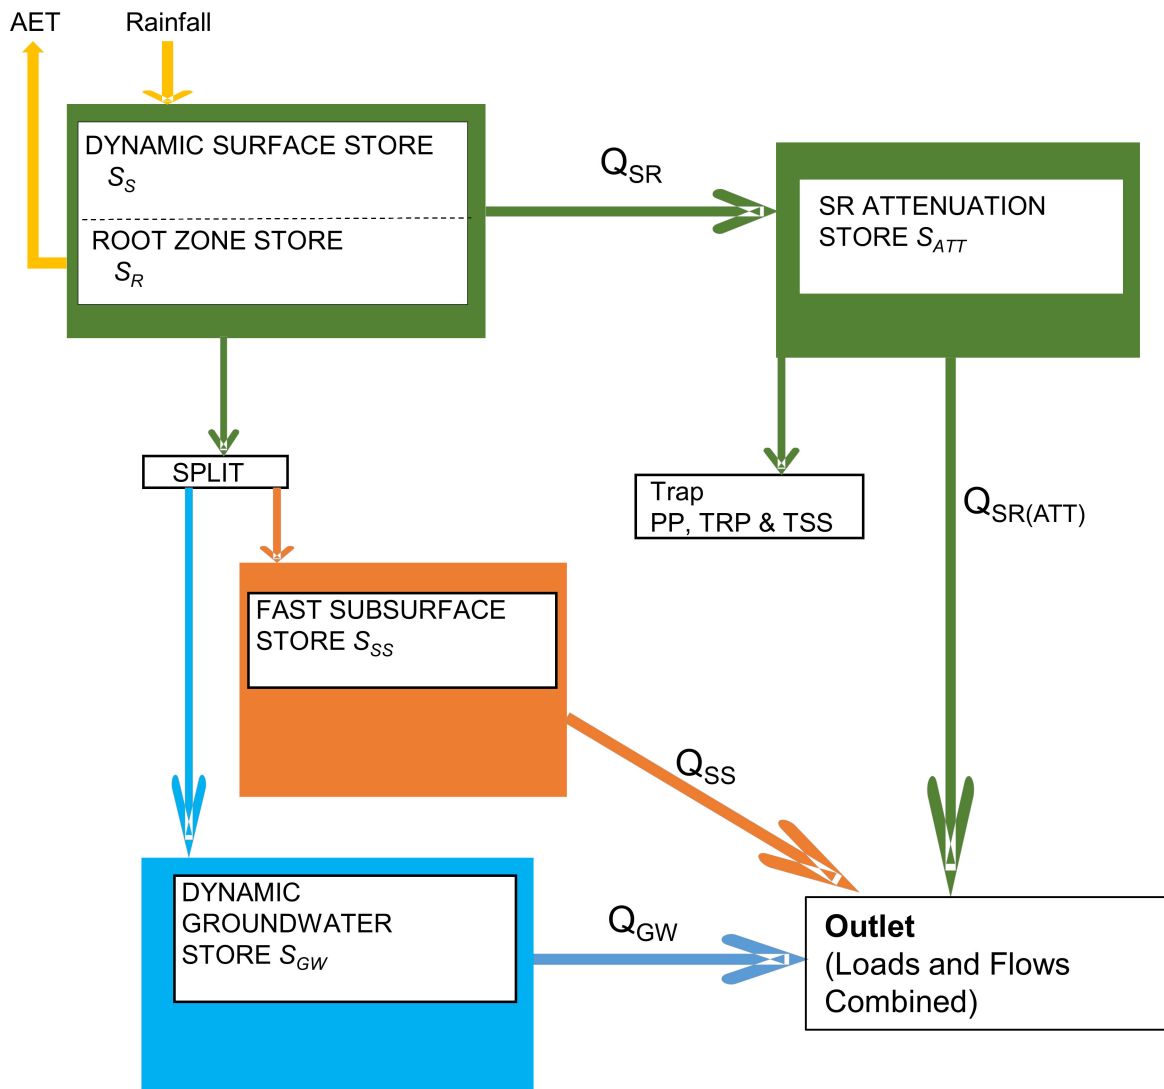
AET

Rainfall

DYNAMIC SURFACE STORE $S_S$

ROOT ZONE STORE $S_R$

$Q_{SR}$

SR ATTENUATION STORE $S_{ATT}$

SPLIT

Trap
PP, TRP & TSS

$Q_{SR(ATT)}$

FAST SUBSURFACE STORE $S_{SS}$

$Q_{SS}$

DYNAMIC GROUNDWATER STORE $S_{GW}$

$Q_{GW}$

**Outlet**
(Loads and Flows Combined)